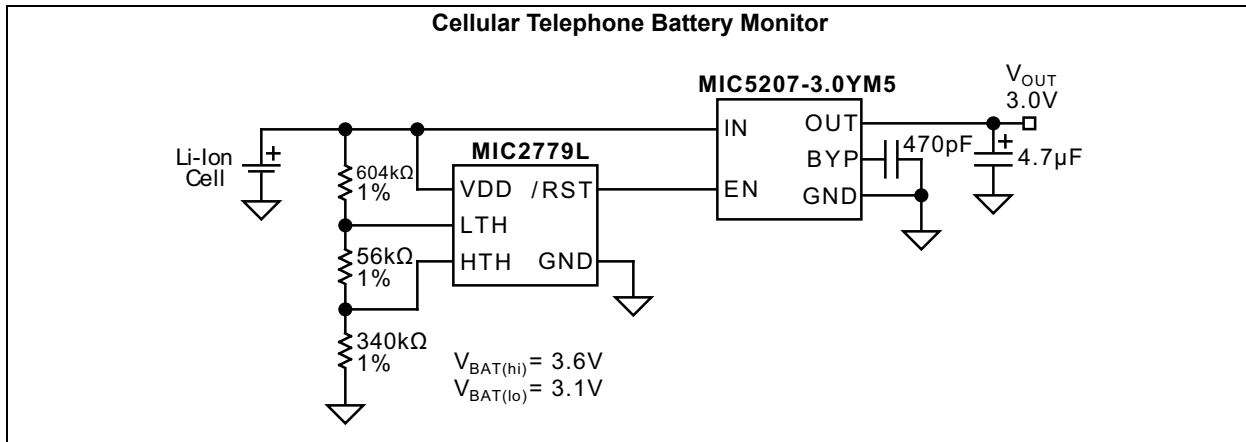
Cellular Telephone Battery Monitor

MIC5207-3.0YM5

$V_{OUT}$ 3.0V

IN OUT BYP EN GND

470pF

4.7µF

Li-Ion Cell

604kΩ 1%

MIC2779L

VDD /RST LTH HTH GND

56kΩ 1%

340kΩ 1%

$V_{BAT(hi)}$ = 3.6V
$V_{BAT(lo)}$ = 3.1V